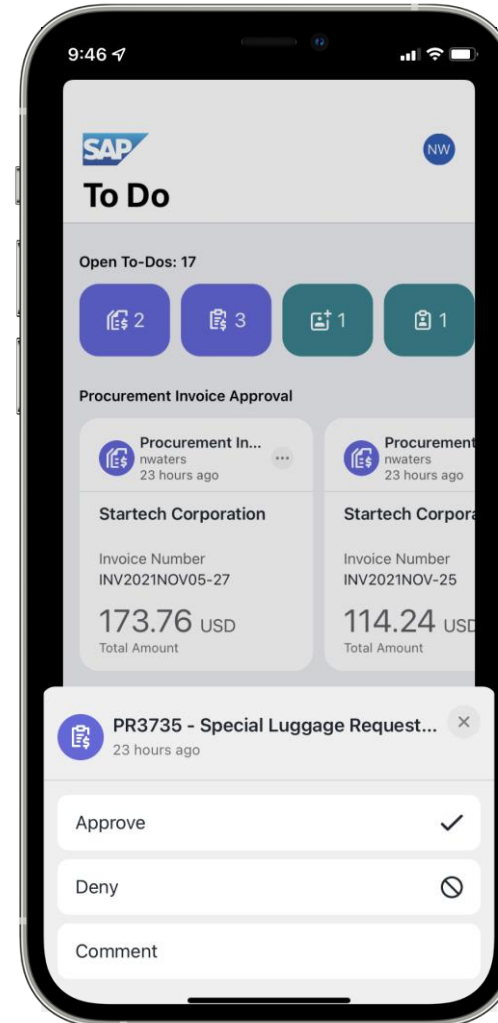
9:46

SAP

NW

To Do

Open To-Dos: 17

2

3

1

1

Procurement Invoice Approval

Procurement In...
nwaters
23 hours ago

Startech Corporation

Invoice Number
INV2021NOV05-27

173.76 USD
Total Amount

Procurement
nwaters
23 hours ago

Startech Corpora

Invoice Number
INV2021NOV-25

114.24 USD
Total Amount

PR3735 - Special Luggage Request...
23 hours ago

Approve

Deny

Comment